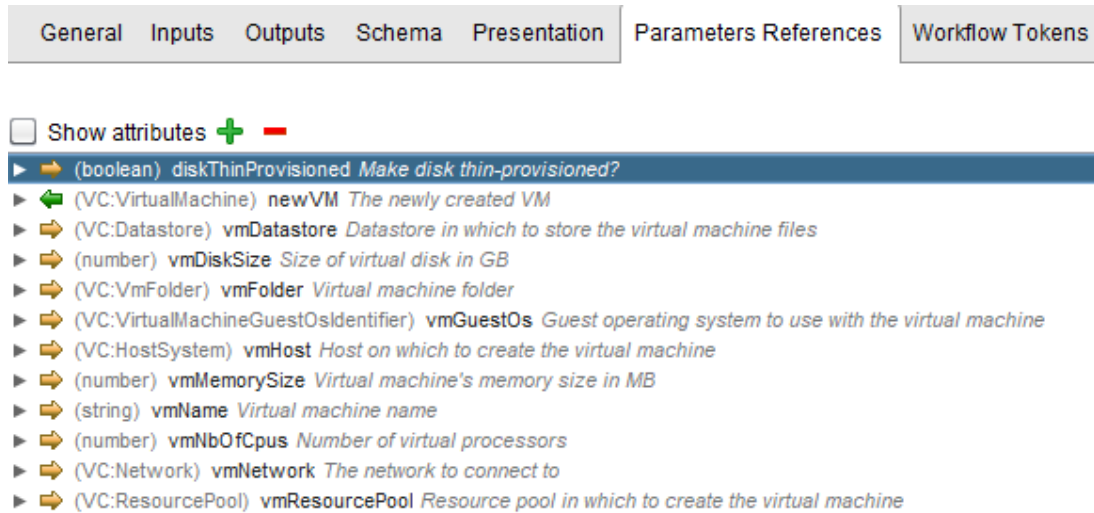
General Inputs Outputs Schema Presentation Parameters References Workflow Tokens

Show attributes

(boolean) diskThinProvisioned *Make disk thin-provisioned?*
(VC:VirtualMachine) newVM *The newly created VM*
(VC:Datastore) vmDatastore *Datastore in which to store the virtual machine files*
(number) vmDiskSize *Size of virtual disk in GB*
(VC:VmFolder) vmFolder *Virtual machine folder*
(VC:VirtualMachineGuestOsIdentifier) vmGuestOs *Guest operating system to use with the virtual machine*
(VC:HostSystem) vmHost *Host on which to create the virtual machine*
(number) vmMemorySize *Virtual machine's memory size in MB*
(string) vmName *Virtual machine name*
(number) vmNbOfCpus *Number of virtual processors*
(VC:Network) vmNetwork *The network to connect to*
(VC:ResourcePool) vmResourcePool *Resource pool in which to create the virtual machine*